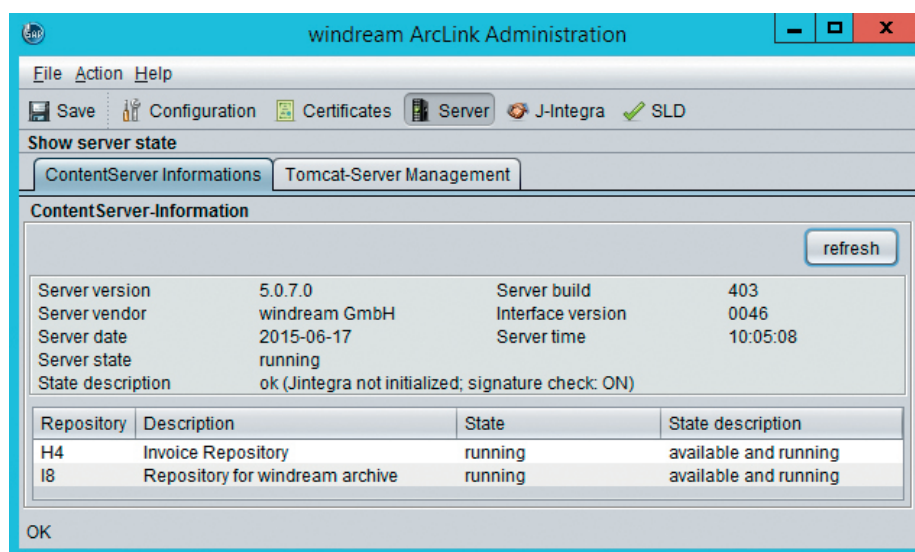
SAP

windream ArcLink Administration

File Action Help

Save Configuration Certificates Server J-Integra SLD

Show server state

ContentServer Informations | Tomcat-Server Management

ContentServer-Information

refresh

Server version 5.0.7.0
Server vendor windream GmbH
Server date 2015-06-17
Server state running
State description ok (Jintegra not initialized; signature check: ON)

Server build 403
Interface version 0046
Server time 10:05:08

| Repository | Description | State | State description |
|---|---|---|---|
| H4 | Invoice Repository | running | available and running |
| I8 | Repository for windream archive | running | available and running |

OK